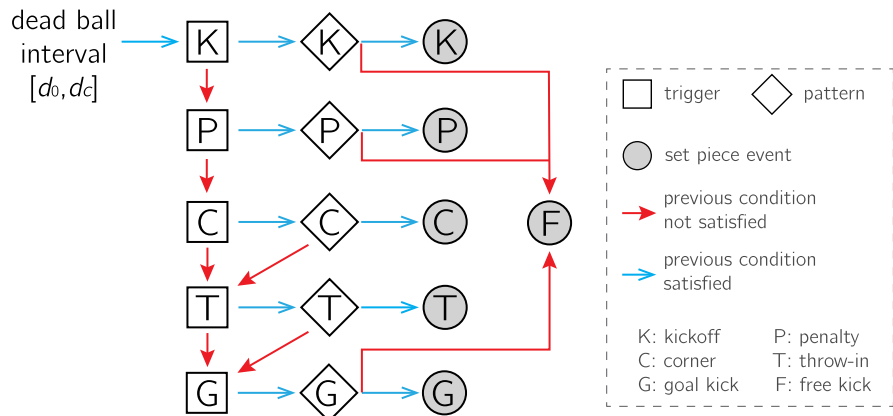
dead ball interval $[d_0, d_c]$

K K K
P P P
C C C
T T T
G G G
F

trigger
pattern
set piece event
previous condition not satisfied
previous condition satisfied

K: kickoff
P: penalty
C: corner
T: throw-in
G: goal kick
F: free kick